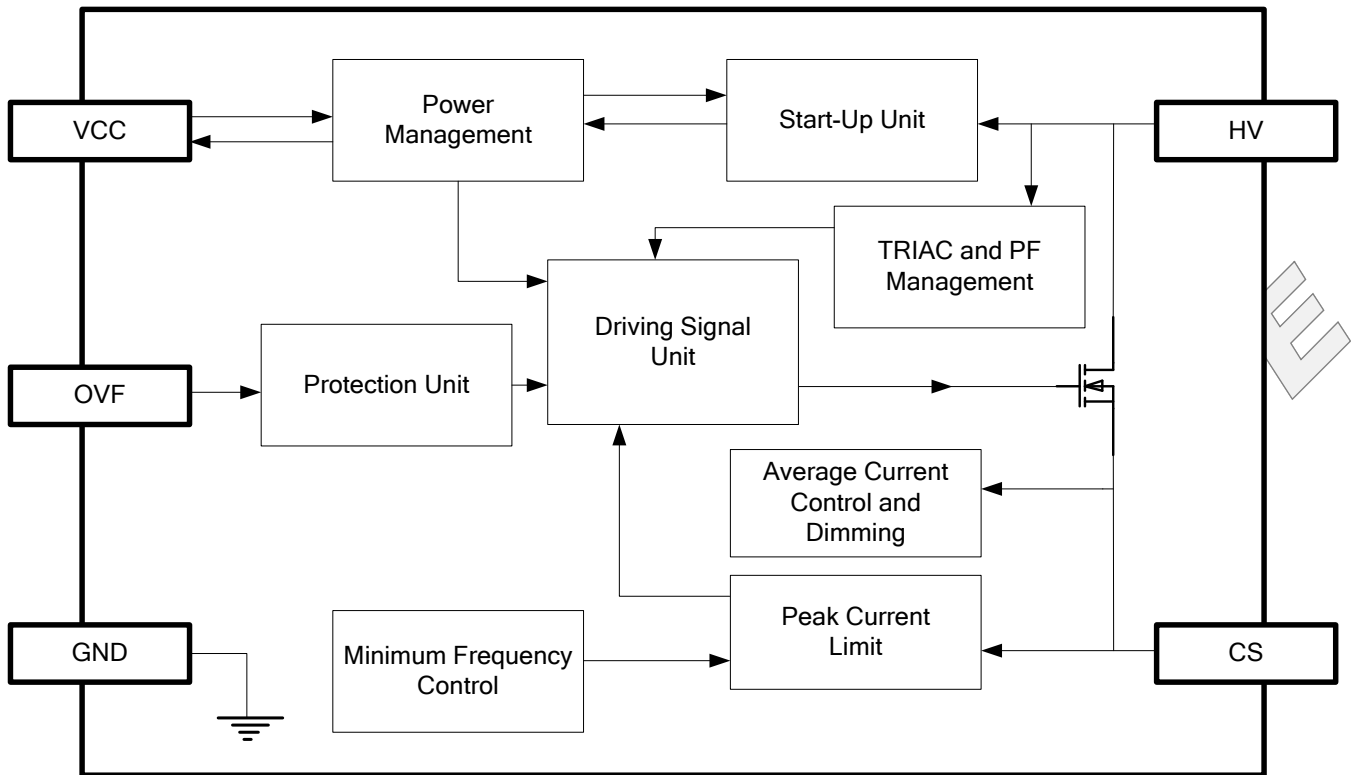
VCC

Power Management

Start-Up Unit

HV

TRIAC and PF Management

Driving Signal Unit

OVF

Protection Unit

Average Current Control and Dimming

Peak Current Limit

GND

Minimum Frequency Control

CS